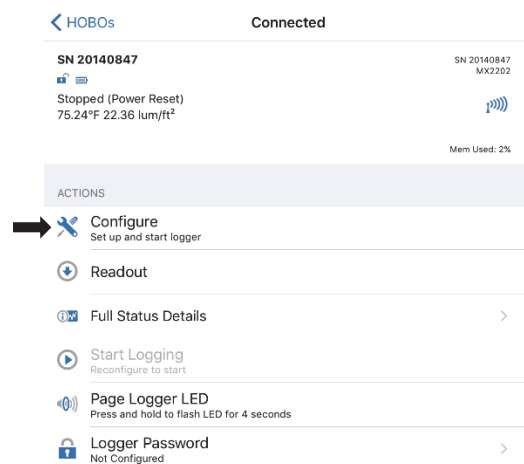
HOBOs Connected

SN 20140847

SN 20140847
MX2202

Stopped (Power Reset)
75.24°F 22.36 lum/ft²

Mem Used: 2%

ACTIONS

Configure
Set up and start logger

Readout

Full Status Details

Start Logging
Reconfigure to start

Page Logger LED
Press and hold to flash LED for 4 seconds

Logger Password
Not Configured